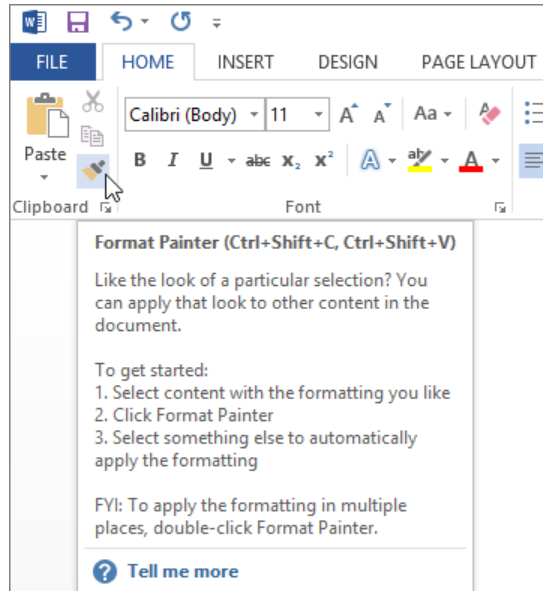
FILE HOME INSERT DESIGN PAGE LAYOUT

Paste

Calibri (Body) 11

A A Aa

B I U abc $x_2$ $x^2$

A A

Clipboard

Font

Format Painter (Ctrl+Shift+C, Ctrl+Shift+V)

Like the look of a particular selection? You can apply that look to other content in the document.

To get started:
1. Select content with the formatting you like
2. Click Format Painter
3. Select something else to automatically apply the formatting

FYI: To apply the formatting in multiple places, double-click Format Painter.

Tell me more